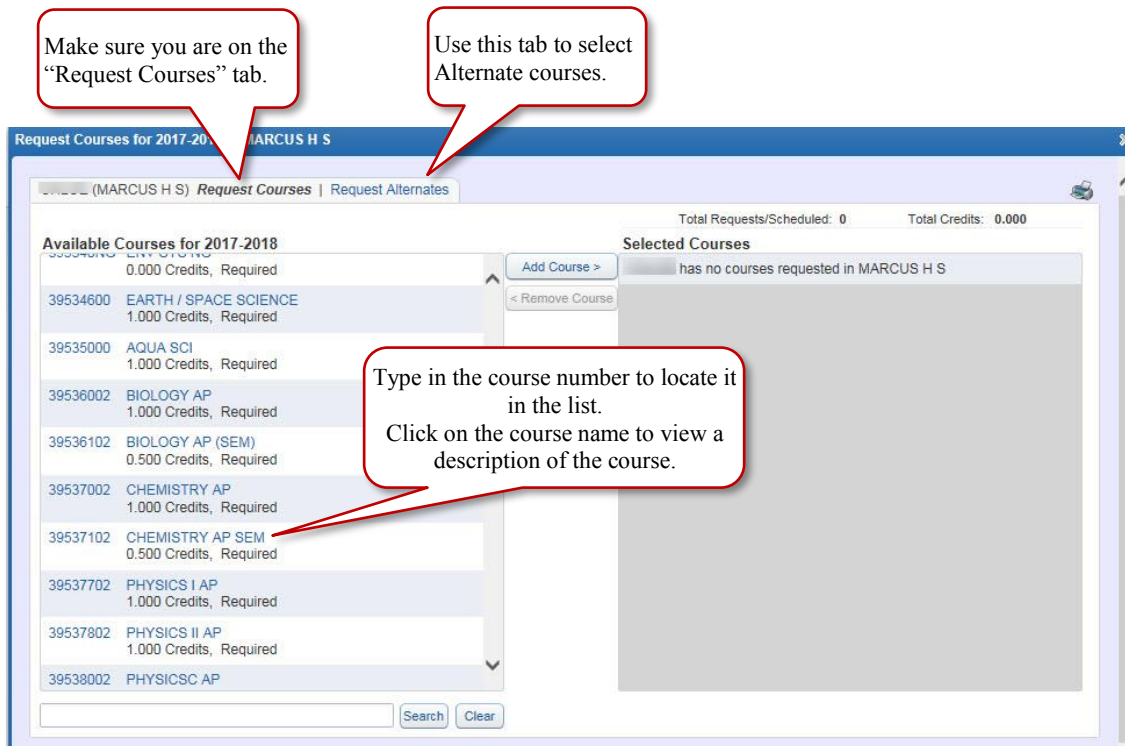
Make sure you are on the "Request Courses" tab.

Use this tab to select Alternate courses.

Request Courses for 2017-20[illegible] MARCUS H S

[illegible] (MARCUS H S) Request Courses | Request Alternates

Total Requests/Scheduled: 0 Total Credits: 0.000

Available Courses for 2017-2018

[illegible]
0.000 Credits, Required

39534600 EARTH / SPACE SCIENCE
1.000 Credits, Required

39535000 AQUA SCI
1.000 Credits, Required

39536002 BIOLOGY AP
1.000 Credits, Required

39536102 BIOLOGY AP (SEM)
0.500 Credits, Required

39537002 CHEMISTRY AP
1.000 Credits, Required

39537102 CHEMISTRY AP SEM
0.500 Credits, Required

39537702 PHYSICS I AP
1.000 Credits, Required

39537802 PHYSICS II AP
1.000 Credits, Required

39538002 PHYSICSC AP

Search Clear

Add Course >

< Remove Course

Selected Courses

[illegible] has no courses requested in MARCUS H S

Type in the course number to locate it in the list.
Click on the course name to view a description of the course.